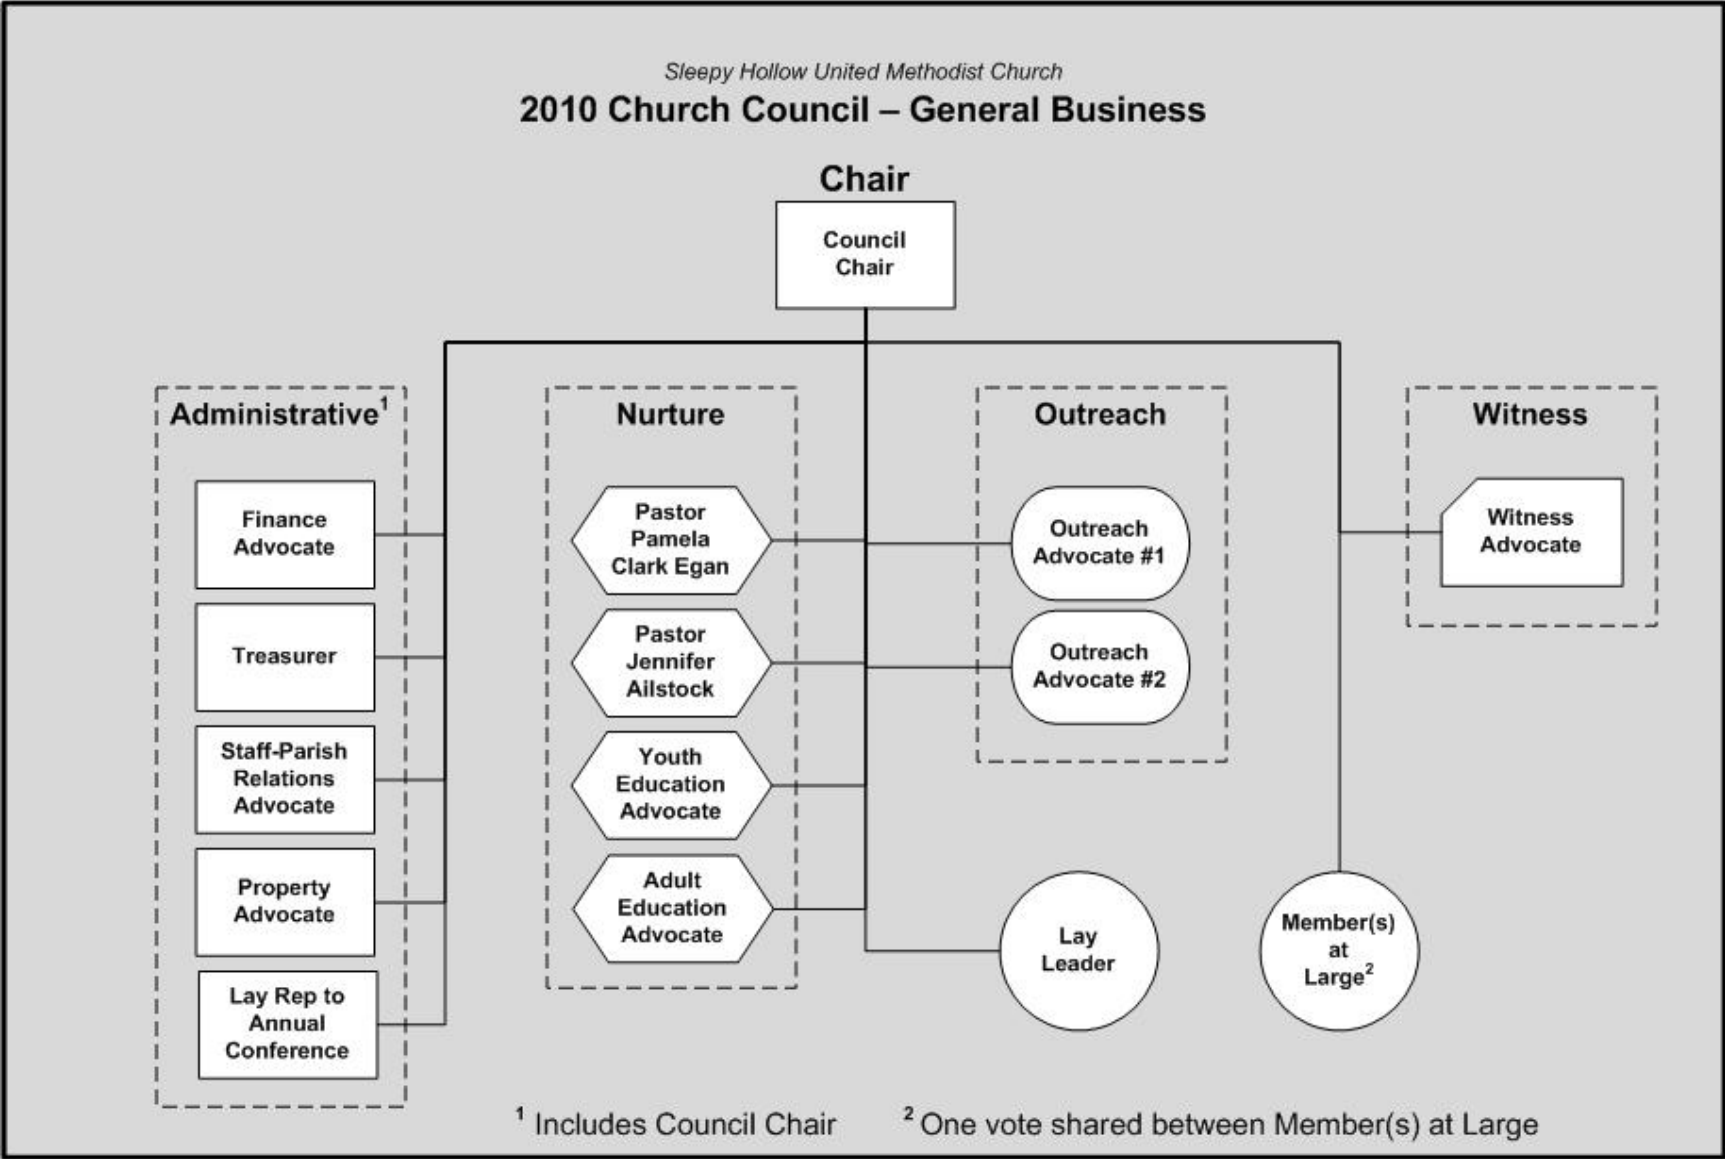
Sleepy Hollow United Methodist Church

2010 Church Council – General Business

Chair

Council Chair

Administrative$^1$

Finance Advocate

Treasurer

Staff-Parish Relations Advocate

Property Advocate

Lay Rep to Annual Conference

Nurture

Pastor Pamela Clark Egan

Pastor Jennifer Ailstock

Youth Education Advocate

Adult Education Advocate

Outreach

Outreach Advocate #1

Outreach Advocate #2

Witness

Witness Advocate

Lay Leader

Member(s) at Large$^2$

$^1$ Includes Council Chair

$^2$ One vote shared between Member(s) at Large